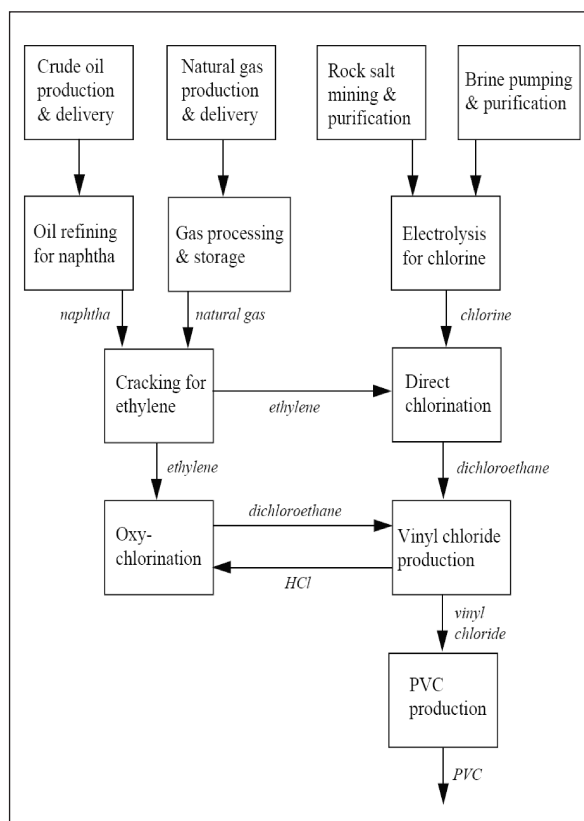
Crude oil production & delivery

Natural gas production & delivery

Rock salt mining & purification

Brine pumping & purification

Oil refining for naphtha

Gas processing & storage

Electrolysis for chlorine

naphtha

natural gas

chlorine

Cracking for ethylene

ethylene

Direct chlorination

ethylene

dichloroethane

dichloroethane

Oxy-chlorination

HCl

Vinyl chloride production

vinyl chloride

PVC production

PVC